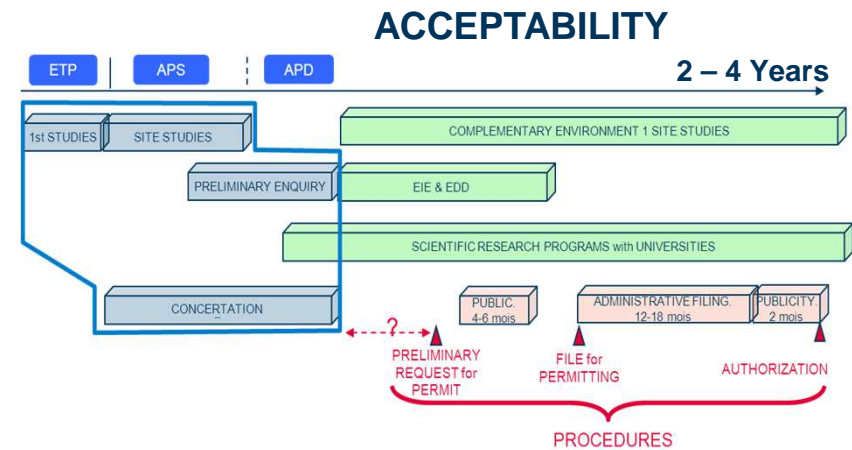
ACCEPTABILITY

ETP

APS

APD

2 – 4 Years

1st STUDIES

SITE STUDIES

COMPLEMENTARY ENVIRONMENT 1 SITE STUDIES

PRELIMINARY ENQUIRY

EIE & EDD

SCIENTIFIC RESEARCH PROGRAMS with UNIVERSITIES

CONCERTATION

?

PUBLIC. 4-6 mois

ADMINISTRATIVE FILING. 12-18 mois

PUBLICITY. 2 mois

PRELIMINARY REQUEST for PERMIT

FILE for PERMITTING

AUTHORIZATION

PROCEDURES